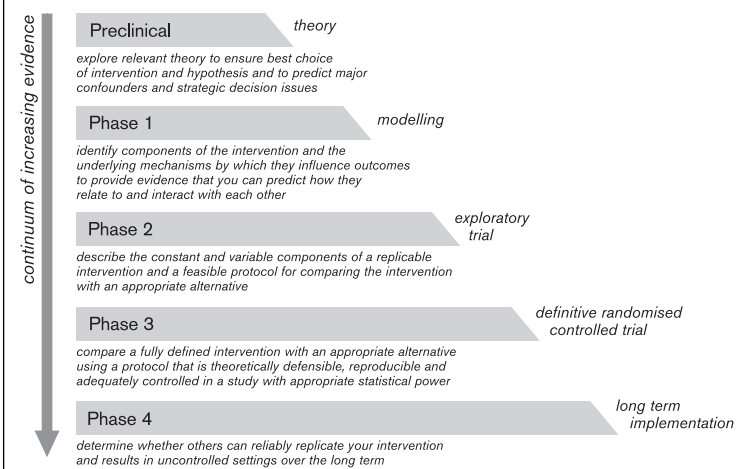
continuum of increasing evidence

Preclinical

theory

explore relevant theory to ensure best choice of intervention and hypothesis and to predict major confounders and strategic decision issues

Phase 1

modelling

identify components of the intervention and the underlying mechanisms by which they influence outcomes to provide evidence that you can predict how they relate to and interact with each other

Phase 2

exploratory trial

describe the constant and variable components of a replicable intervention and a feasible protocol for comparing the intervention with an appropriate alternative

Phase 3

definitive randomised controlled trial

compare a fully defined intervention with an appropriate alternative using a protocol that is theoretically defensible, reproducible and adequately controlled in a study with appropriate statistical power

Phase 4

long term implementation

determine whether others can reliably replicate your intervention and results in uncontrolled settings over the long term